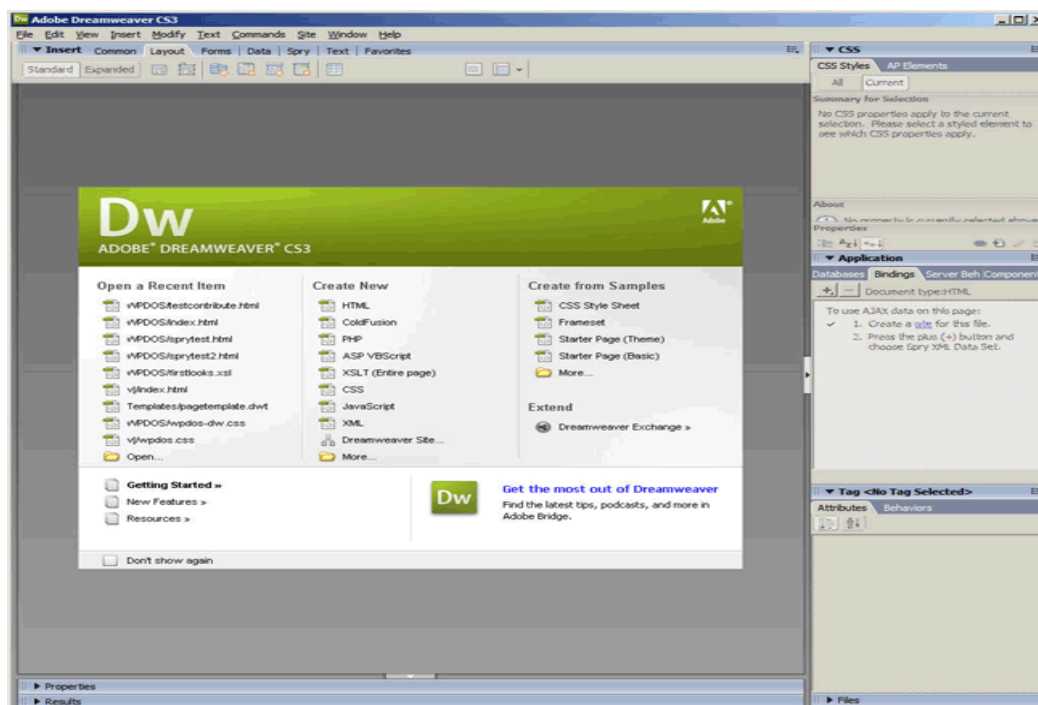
Dw Adobe Dreamweaver CS3
File Edit View Insert Modify Text Commands Site Window Help
▼ Insert Common Layout Forms Data Spry Text Favorites
Standard Expanded

Dw
ADOBE® DREAMWEAVER® CS3

Open a Recent Item
WPDOS/testcontribute.html
WPDOS/index.html
WPDOS/sprytest.html
WPDOS/sprytest2.html
WPDOS/firstlooks.xsl
vj/index.html
Templates/pagetemplate.dwt
WPDOS/wpdos-dw.css
vj/wpdos.css
Open...

Create New
HTML
ColdFusion
PHP
ASP VBScript
XSLT (Entire page)
CSS
JavaScript
XML
Dreamweaver Site...
More...

Create from Samples
CSS Style Sheet
Frameset
Starter Page (Theme)
Starter Page (Basic)
More...

Extend
Dreamweaver Exchange »

Getting Started »
New Features »
Resources »

Dw
Get the most out of Dreamweaver
Find the latest tips, podcasts, and more in Adobe Bridge.

Don't show again

▼ CSS
CSS Styles AP Elements
All Current
Summary for Selection
No CSS properties apply to the current selection. Please select a styled element to see which CSS properties apply.

About
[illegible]
Properties

▼ Application
Databases Bindings Server Beh Component
Document type:HTML
To use AJAX data on this page:
1. Create a site for this file.
2. Press the plus (+) button and choose Spry XML Data Set.

▼ Tag <No Tag Selected>
Attributes Behaviors

▶ Properties
▶ Results
▶ Files